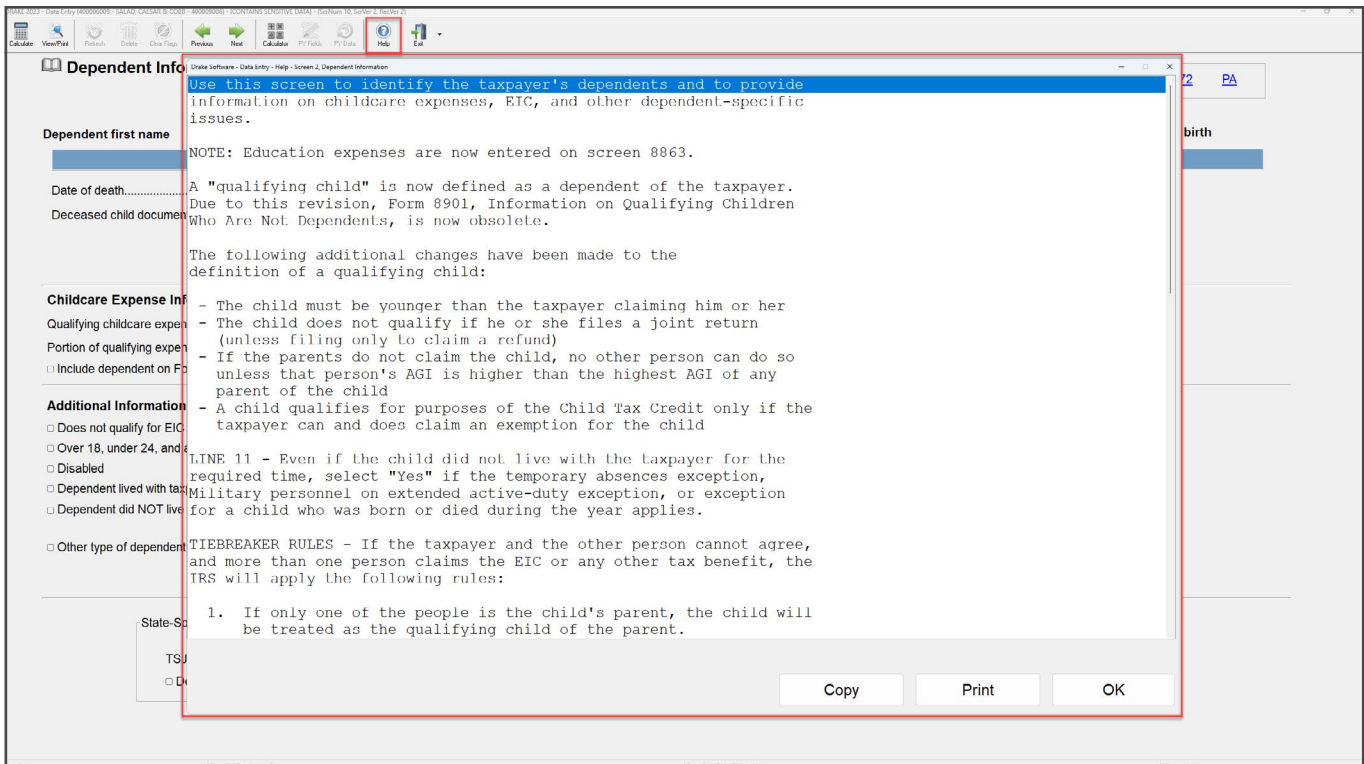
DRAKE 2023 - Data Entry (400006009 - SALAD, CAESAR & COBB - 400006006) - [CONTAINS SENSITIVE DATA] - (ScrNum 10, ScrVer 2, RecVer 2)

Calculate View/Print Refresh Delete Clear Flags Previous Next Calculator PY Fields PY Data Help Exit

Dependent Info

Dependent first name

Date of death

Deceased child documen

Childcare Expense In

Qualifying childcare expen

Portion of qualifying expen

Include dependent on F

Additional Information

Does not qualify for EIC

Over 18, under 24, and a

Disabled

Dependent lived with tax

Dependent did NOT live

Other type of dependent

State-S

TS

D

72 PA

birth

Drake Software - Data Entry - Help - Screen 2, Dependent Information

Use this screen to identify the taxpayer's dependents and to provide information on childcare expenses, EIC, and other dependent-specific issues.

NOTE: Education expenses are now entered on screen 8863.

A "qualifying child" is now defined as a dependent of the taxpayer. Due to this revision, Form 8901, Information on Qualifying Children Who Are Not Dependents, is now obsolete.

The following additional changes have been made to the definition of a qualifying child:

- The child must be younger than the taxpayer claiming him or her
- The child does not qualify if he or she files a joint return (unless filing only to claim a refund)
- If the parents do not claim the child, no other person can do so unless that person's AGI is higher than the highest AGI of any parent of the child
- A child qualifies for purposes of the Child Tax Credit only if the taxpayer can and does claim an exemption for the child

LINE 11 - Even if the child did not live with the taxpayer for the required time, select "Yes" if the temporary absences exception, Military personnel on extended active-duty exception, or exception for a child who was born or died during the year applies.

TIEBREAKER RULES - If the taxpayer and the other person cannot agree, and more than one person claims the EIC or any other tax benefit, the IRS will apply the following rules:

1. If only one of the people is the child's parent, the child will be treated as the qualifying child of the parent.

Copy Print OK